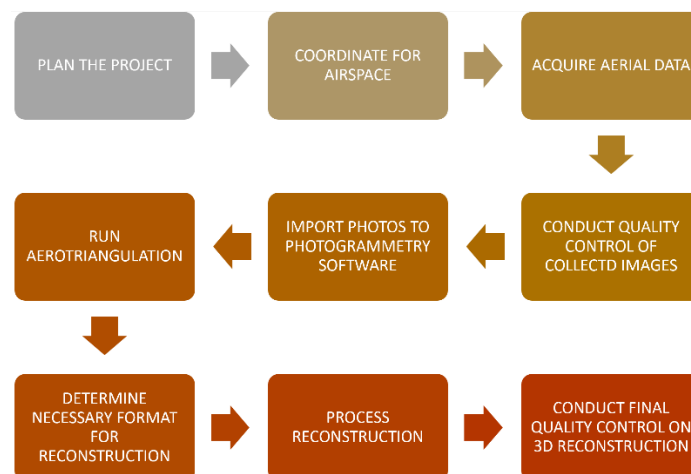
PLAN THE PROJECT

COORDINATE FOR AIRSPACE

ACQUIRE AERIAL DATA

CONDUCT QUALITY CONTROL OF COLLECTD IMAGES

IMPORT PHOTOS TO PHOTOGRAMMETRY SOFTWARE

RUN AEROTRIANGULATION

DETERMINE NECESSARY FORMAT FOR RECONSTRUCTION

PROCESS RECONSTRUCTION

CONDUCT FINAL QUALITY CONTROL ON 3D RECONSTRUCTION